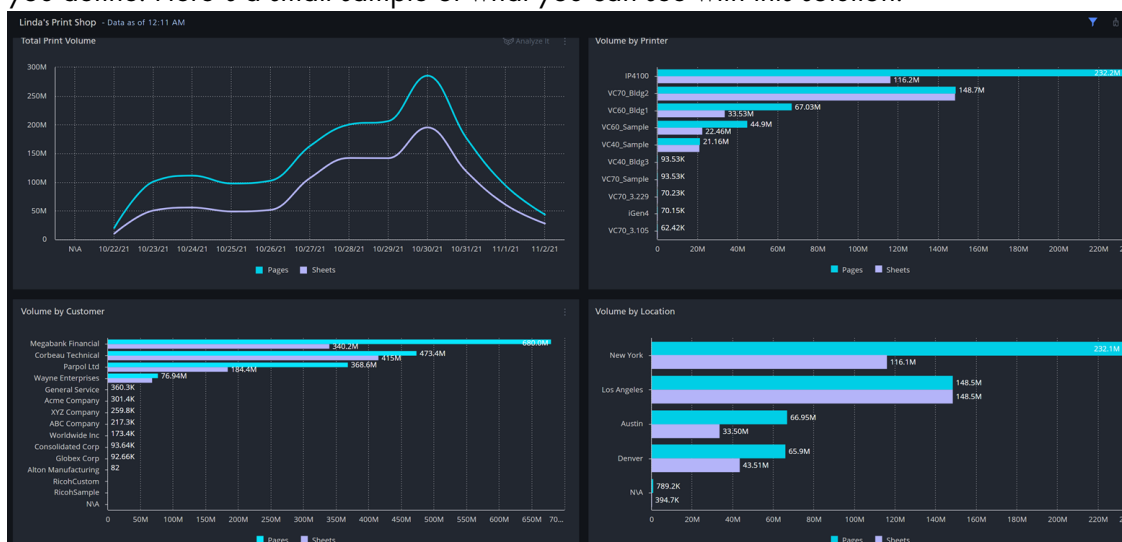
you define. Here's a small sample of what you can see with this toolkit:

Linda's Print Shop - Data as of 12:11 AM

Total Print Volume

Analyze it

300M
250M
200M
150M
100M
50M
0

N\A 10/22/21 10/23/21 10/24/21 10/25/21 10/26/21 10/27/21 10/28/21 10/29/21 10/30/21 10/31/21 11/1/21 11/2/21

Pages Sheets

Volume by Printer

IP4100 232.2M 116.2M
VC70_Bldg2 148.7M
VC60_Bldg1 67.03M 33.53M
VC60_Sample 44.9M 22.46M
VC40_Sample 21.16M
VC40_Bldg3 93.53K
VC70_Sample 93.53K
VC70_3.229 70.23K
iGen4 70.15K
VC70_3.105 62.42K

0 20M 40M 60M 80M 100M 120M 140M 160M 180M 200M 220M

Pages Sheets

Volume by Customer

Megabank Financial 680.0M 340.2M
Corbeau Technical 473.4M 415M
Parpol Ltd 368.6M 184.4M
Wayne Enterprises 76.94M
General Service 360.3K
Acme Company 301.4K
XYZ Company 259.8K
ABC Company 217.3K
Worldwide Inc 173.4K
Consolidated Corp 93.64K
Globex Corp 92.66K
Alton Manufacturing 82
RicohCustom
RicohSample
N\A

0 50M 100M 150M 200M 250M 300M 350M 400M 450M 500M 550M 600M 650M 70...

Pages Sheets

Volume by Location

New York 232.1M 116.1M
Los Angeles 148.5M 148.5M
Austin 66.95M 33.50M
Denver 65.9M 43.51M
N\A 789.2K 394.7K

0 20M 40M 60M 80M 100M 120M 140M 160M 180M 200M 220M

Pages Sheets